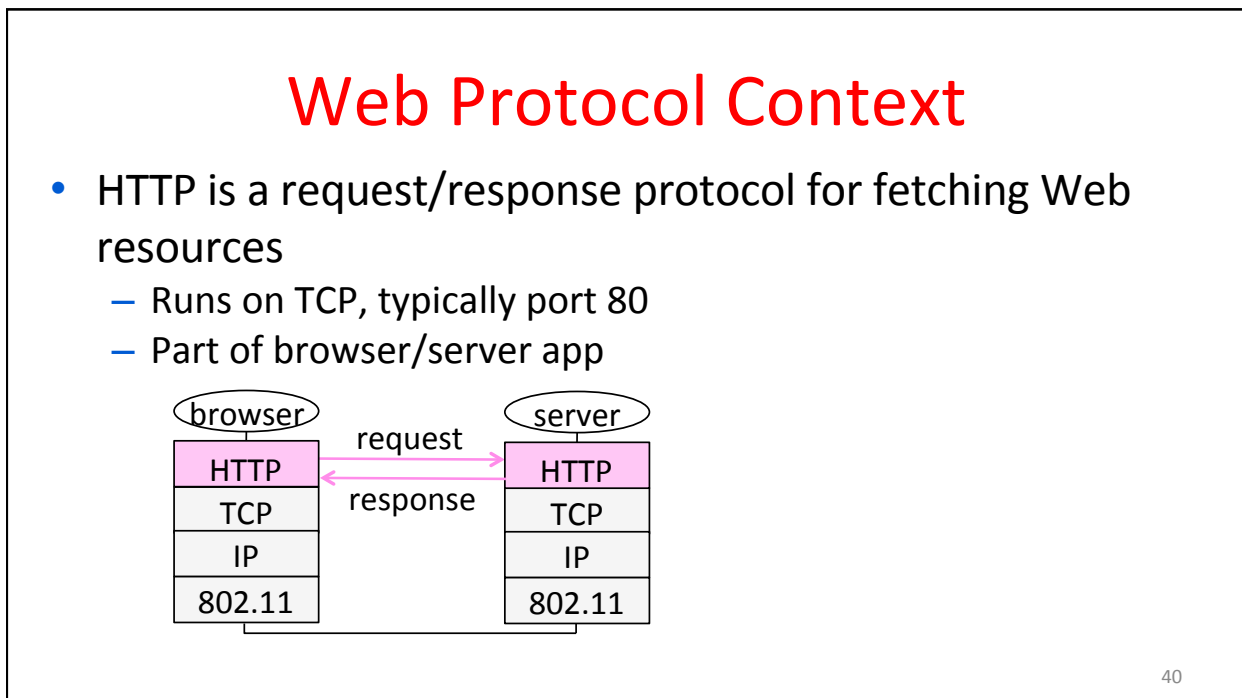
Web Protocol Context

• HTTP is a request/response protocol for fetching Web resources
– Runs on TCP, typically port 80
– Part of browser/server app

browser
HTTP
TCP
IP
802.11

request
response

server
HTTP
TCP
IP
802.11

40